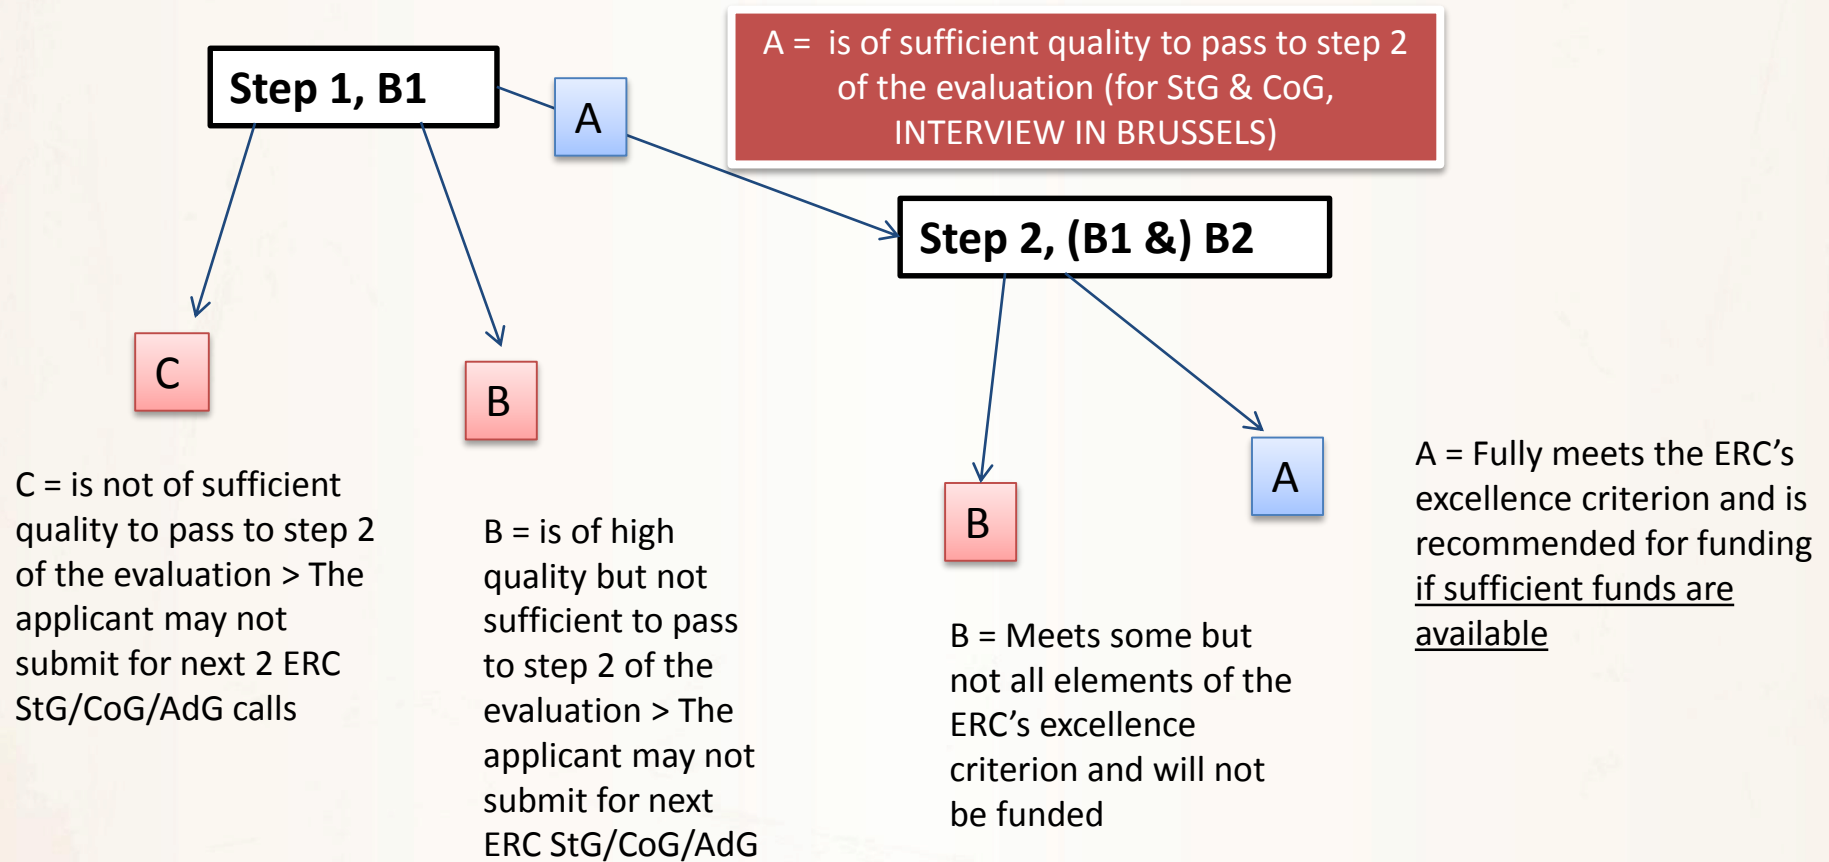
Step 1, B1

A

A = is of sufficient quality to pass to step 2 of the evaluation (for StG & CoG, INTERVIEW IN BRUSSELS)

Step 2, (B1 &) B2

C

B

C = is not of sufficient quality to pass to step 2 of the evaluation > The applicant may not submit for next 2 ERC StG/CoG/AdG calls

B = is of high quality but not sufficient to pass to step 2 of the evaluation > The applicant may not submit for next ERC StG/CoG/AdG

B

A

B = Meets some but not all elements of the ERC's excellence criterion and will not be funded

A = Fully meets the ERC's excellence criterion and is recommended for funding if sufficient funds are available